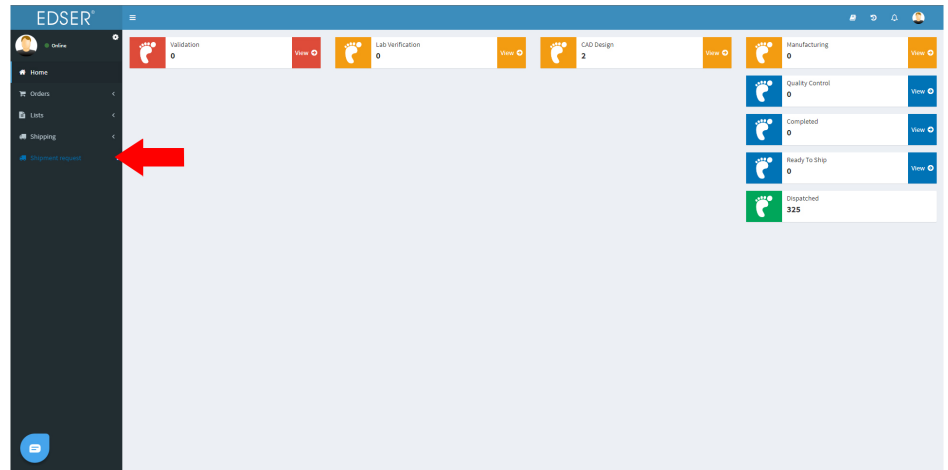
EDSER®

Online

Home

Orders

Lists

Shipping

Shipment request

Validation
0
View

Lab Verification
0
View

CAD Design
2
View

Manufacturing
0
View

Quality Control
0
View

Completed
0
View

Ready To Ship
0
View

Dispatched
325